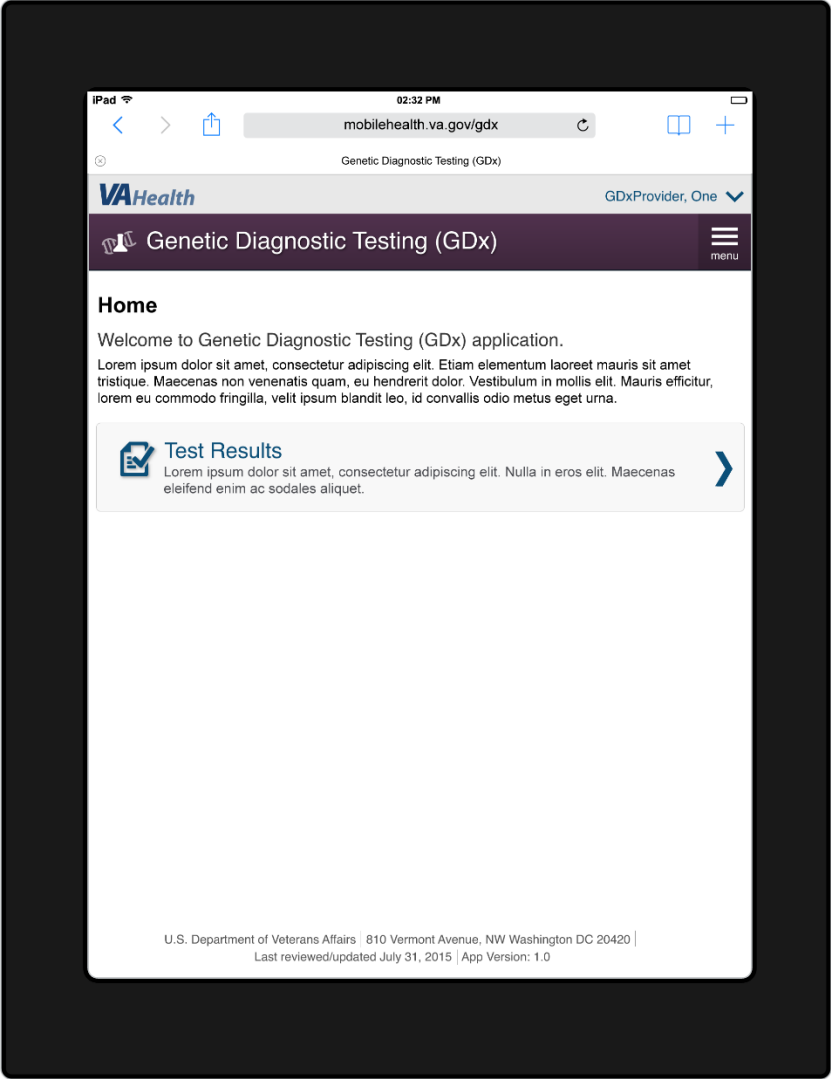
iPad 02:32 PM

mobilehealth.va.gov/gdx

Genetic Diagnostic Testing (GDx)

VAHealth

GDxProvider, One

Genetic Diagnostic Testing (GDx)

menu

Home

Welcome to Genetic Diagnostic Testing (GDx) application.

Lorem ipsum dolor sit amet, consectetur adipiscing elit. Etiam elementum laoreet mauris sit amet tristique. Maecenas non venenatis quam, eu hendrerit dolor. Vestibulum in mollis elit. Mauris efficitur, lorem eu commodo fringilla, velit ipsum blandit leo, id convallis odio metus eget urna.

Test Results

Lorem ipsum dolor sit amet, consectetur adipiscing elit. Nulla in eros elit. Maecenas eleifend enim ac sodales aliquet.

U.S. Department of Veterans Affairs | 810 Vermont Avenue, NW Washington DC 20420 |
Last reviewed/updated July 31, 2015 | App Version: 1.0